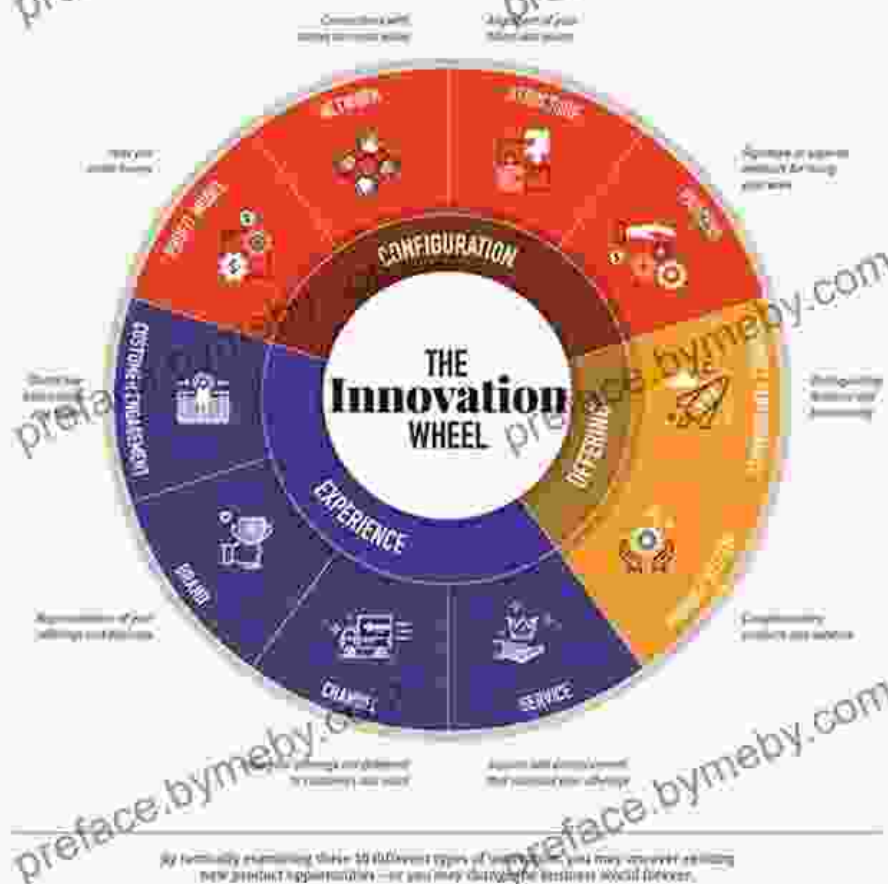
preface.bymeby.com

Connections with others to create value

Alignment of your talent and assets

How you make money

Signature or superior methods for doing your work

NETWORK

STRUCTURE

PROFIT MODEL

PROCESS

CONFIGURATION

THE Innovation WHEEL

CUSTOMER ENGAGEMENT

Distinctive interactions you foster

PRODUCT PERFORMANCE

Distinguishing features and functionality

OFFERING

EXPERIENCE

PRODUCT SYSTEM

BRAND

Representation of your offerings and business

Complementary products and services

CHANNEL

SERVICE

How your offerings are delivered to customers and users

Support and enhancements that surround your offerings

preface.bymeby.com

preface.bymeby.com

preface.bymeby.com

By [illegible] these 10 different types of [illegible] you may uncover exciting new product opportunities — or you may disrupt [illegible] business world forever.